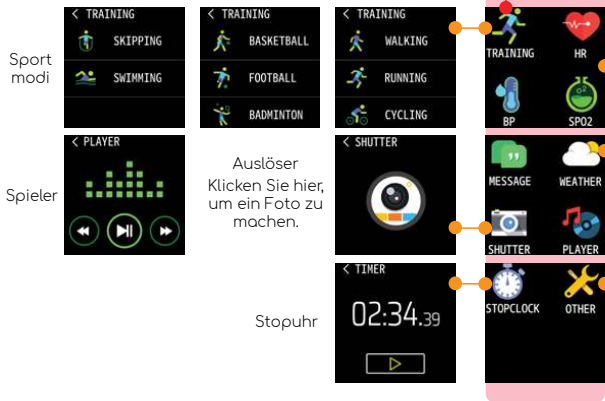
Sport modi

< TRAINING
SKIPPING
SWIMMING

< TRAINING
BASKETBALL
FOOTBALL
BADMINTON

< TRAINING
WALKING
RUNNING
CYCLING

TRAINING
HR
BP
SPO2

Spieler

< PLAYER

Auslöser
Klicken Sie hier, um ein Foto zu machen.

< SHUTTER

MESSAGE
WEATHER
SHUTTER
PLAYER

Stopuhr

< TIMER
02:34.39

STOPCLOCK
OTHER